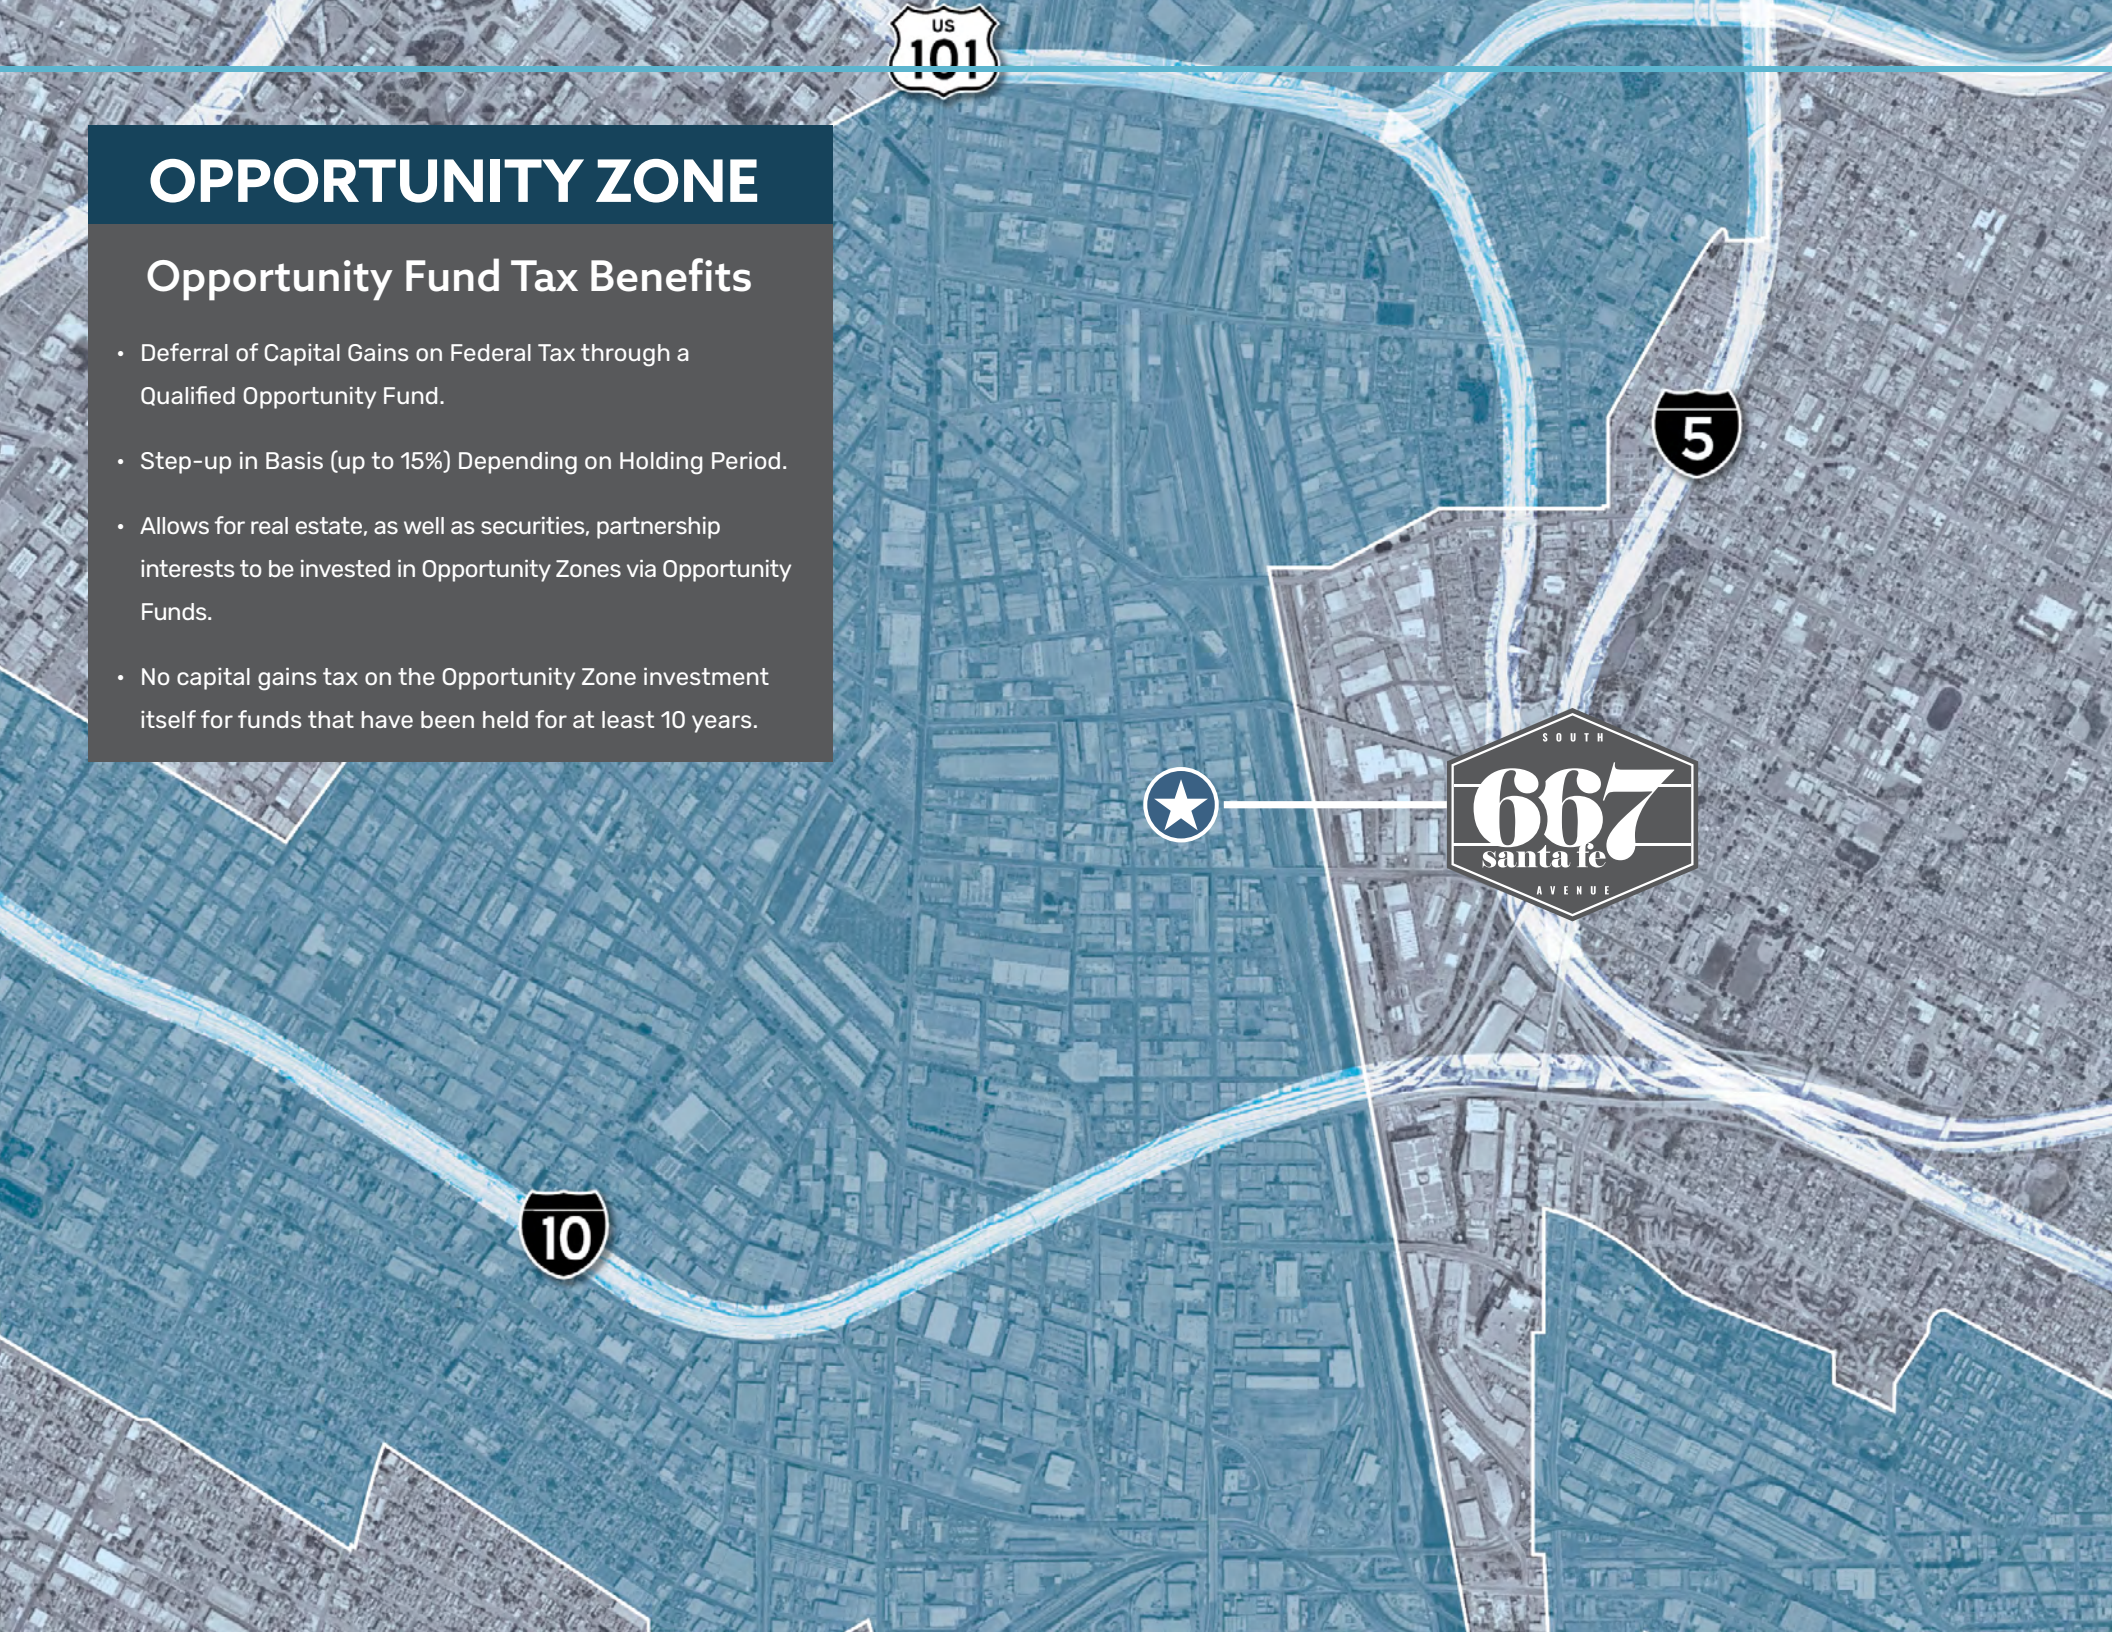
US
101

OPPORTUNITY ZONE

Opportunity Fund Tax Benefits

• Deferral of Capital Gains on Federal Tax through a Qualified Opportunity Fund.

• Step-up in Basis (up to 15%) Depending on Holding Period.

• Allows for real estate, as well as securities, partnership interests to be invested in Opportunity Zones via Opportunity Funds.

• No capital gains tax on the Opportunity Zone investment itself for funds that have been held for at least 10 years.

5

SOUTH
667
santa fe
AVENUE

10